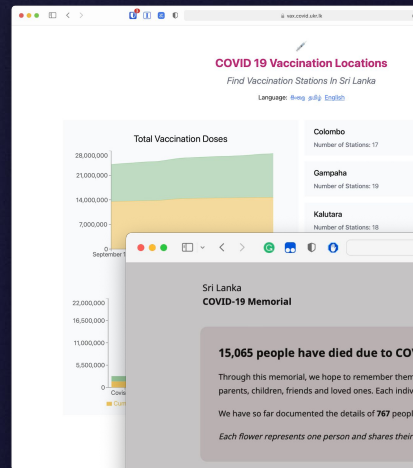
vax.covid.uki.lk

COVID 19 Vaccination Locations

Find Vaccination Stations In Sri Lanka

Language: සිංහල தமிழ் English

Total Vaccination Doses

28,000,000
21,000,000
14,000,000
7,000,000
0
September 1

Colombo
Number of Stations: 17

Gampaha
Number of Stations: 19

Kalutara
Number of Stations: 18

22,000,000
16,500,000
11,000,000
5,500,000
0
Covis
Cum

Sri Lanka
COVID-19 Memorial

15,065 people have died due to CO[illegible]

Through this memorial, we hope to remember the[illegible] parents, children, friends and loved ones. Each indiv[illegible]

We have so far documented the details of 767 peopl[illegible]

Each flower represents one person and shares their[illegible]